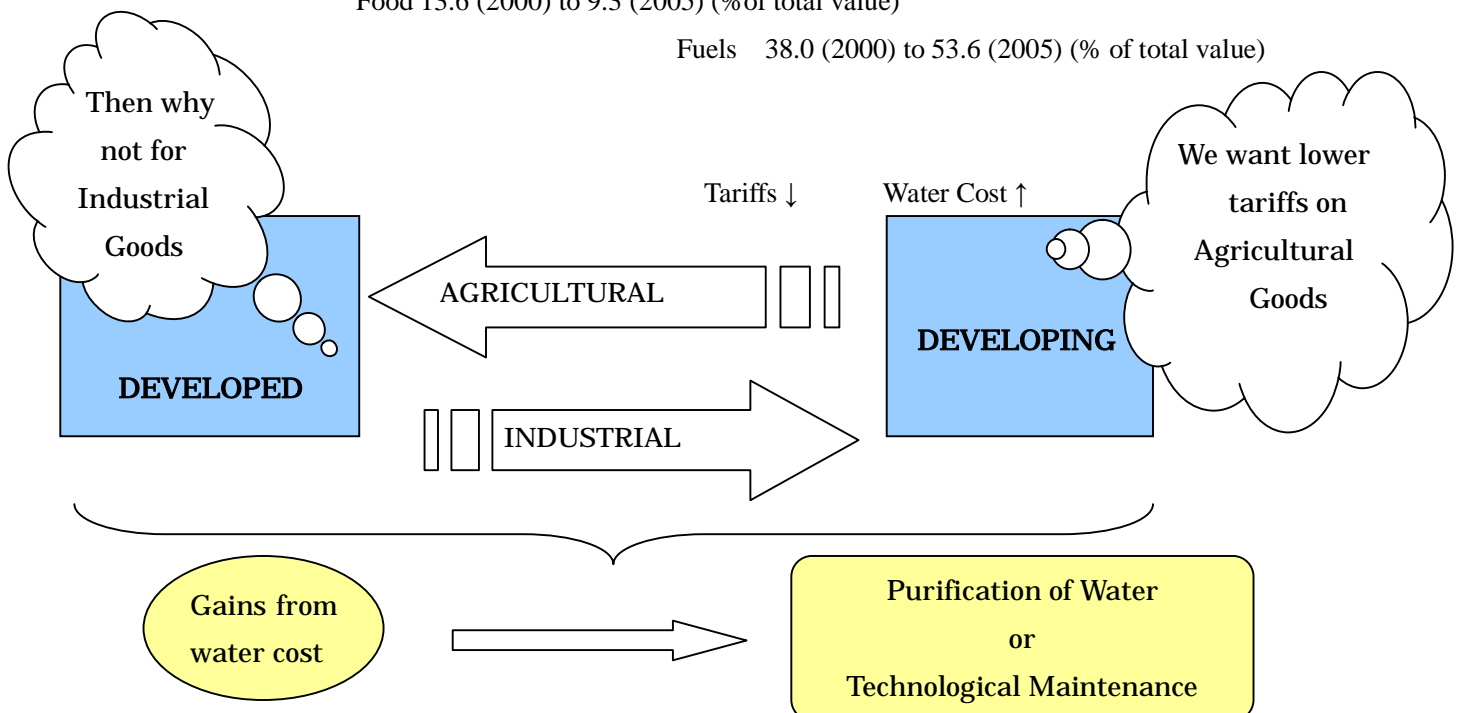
Food 13.6 (2000) to 9.5 (2005) (%of total value)

Fuels 38.0 (2000) to 53.6 (2005) (% of total value)

Then why not for Industrial Goods

Tariffs ↓

Water Cost ↑

We want lower tariffs on Agricultural Goods

AGRICULTURAL

DEVELOPING

DEVELOPED

INDUSTRIAL

Gains from water cost

Purification of Water or Technological Maintenance